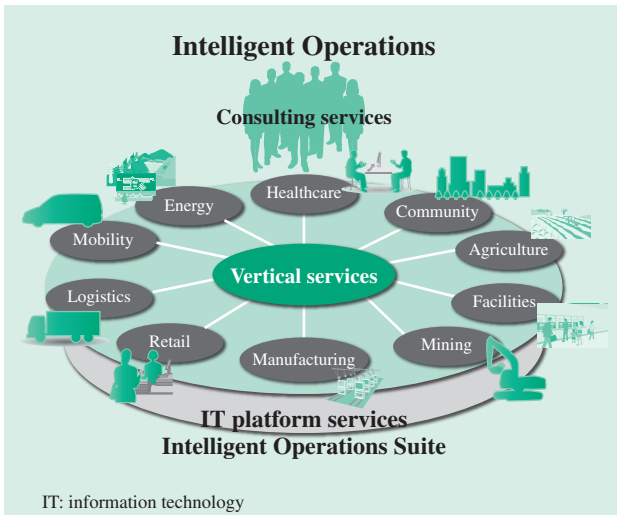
Intelligent Operations

Consulting services

Energy

Healthcare

Community

Mobility

Agriculture

Vertical services

Logistics

Facilities

Retail

Mining

Manufacturing

IT platform services
Intelligent Operations Suite

IT: information technology